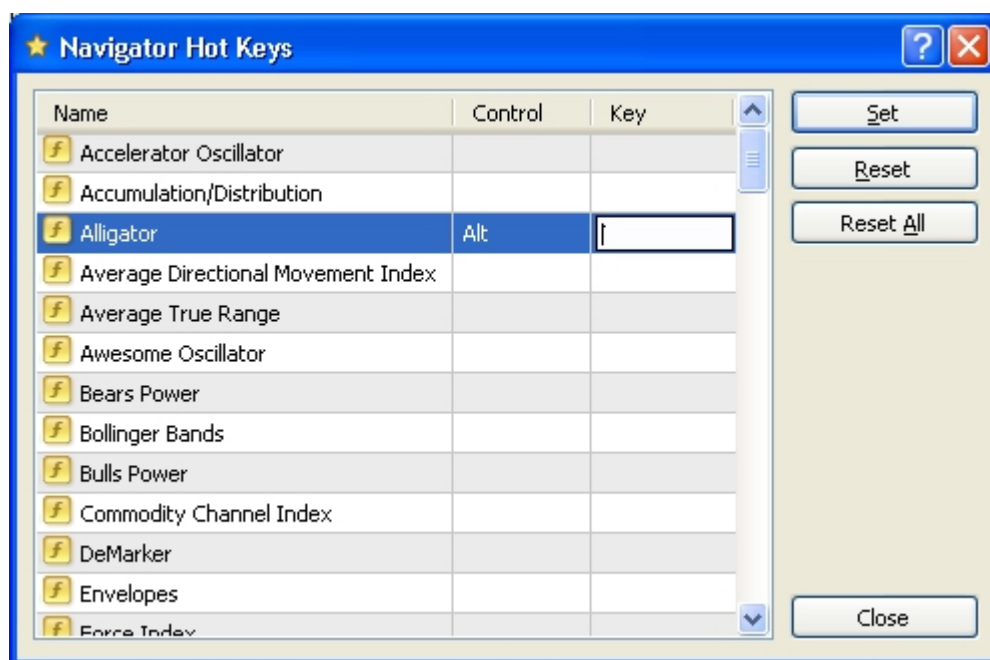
Navigator Hot Keys

| Name | Control | Key |
|---|---|---|
| Accelerator Oscillator | | |
| Accumulation/Distribution | | |
| Alligator | Alt | |
| Average Directional Movement Index | | |
| Average True Range | | |
| Awesome Oscillator | | |
| Bears Power | | |
| Bollinger Bands | | |
| Bulls Power | | |
| Commodity Channel Index | | |
| DeMarker | | |
| Envelopes | | |
| Force Index | | |

Set
Reset
Reset All
Close